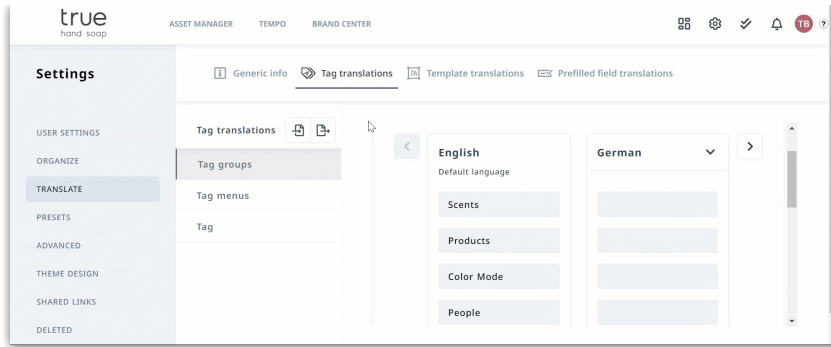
true
hand soap

ASSET MANAGER TEMPO BRAND CENTER

TB ?

Settings

Generic info Tag translations Template translations Prefilled field translations

USER SETTINGS
ORGANIZE
TRANSLATE
PRESETS
ADVANCED
THEME DESIGN
SHARED LINKS
DELETED

Tag translations

Tag groups
Tag menus
Tag

English
Default language

Scents
Products
Color Mode
People

German